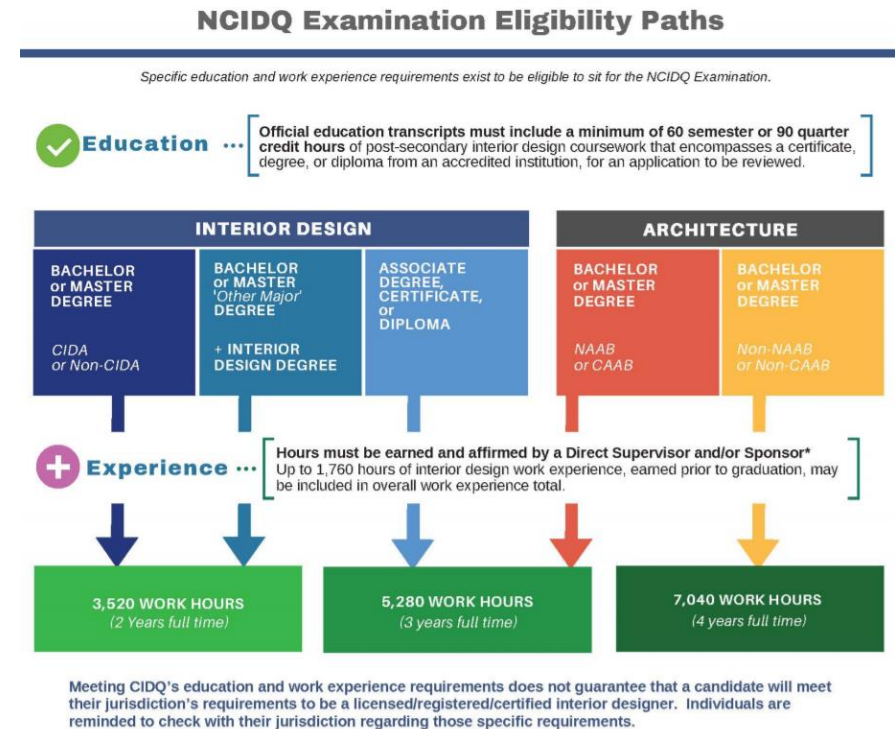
NCIDQ Examination Eligibility Paths

Specific education and work experience requirements exist to be eligible to sit for the NCIDQ Examination.

Education ...

Official education transcripts must include a minimum of 60 semester or 90 quarter credit hours of post-secondary interior design coursework that encompasses a certificate, degree, or diploma from an accredited institution, for an application to be reviewed.

INTERIOR DESIGN

BACHELOR or MASTER DEGREE

CIDA or Non-CIDA

BACHELOR or MASTER 'Other Major' DEGREE

+ INTERIOR DESIGN DEGREE

ASSOCIATE DEGREE, CERTIFICATE, or DIPLOMA

ARCHITECTURE

BACHELOR or MASTER DEGREE

NAAB or CAAB

BACHELOR or MASTER DEGREE

Non-NAAB or Non-CAAB

Experience ...

Hours must be earned and affirmed by a Direct Supervisor and/or Sponsor*
Up to 1,760 hours of interior design work experience, earned prior to graduation, may be included in overall work experience total.

3,520 WORK HOURS
(2 Years full time)

5,280 WORK HOURS
(3 years full time)

7,040 WORK HOURS
(4 years full time)

Meeting CIDQ's education and work experience requirements does not guarantee that a candidate will meet their jurisdiction's requirements to be a licensed/registered/certified interior designer. Individuals are reminded to check with their jurisdiction regarding those specific requirements.